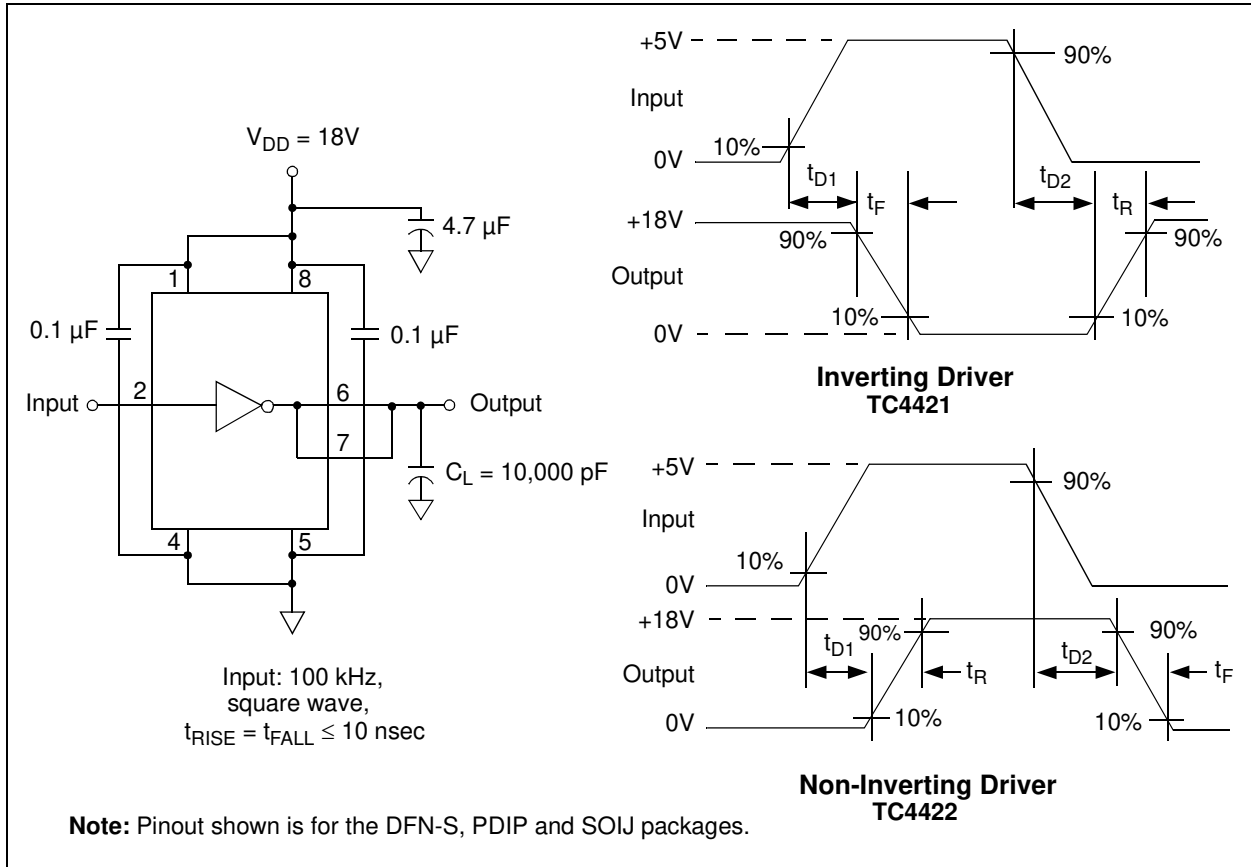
$V_{DD}$ = 18V

4.7 µF

1

8

0.1 µF

0.1 µF

Input

2

6

Output

7

$C_L$ = 10,000 pF

4

5

Input: 100 kHz, square wave, $t_{RISE} = t_{FALL} \leq 10$ nsec

+5V

90%

Input

10%

0V

$t_{D1}$

$t_F$

$t_{D2}$

$t_R$

+18V

90%

90%

Output

10%

10%

0V

**Inverting Driver TC4421**

+5V

90%

Input

10%

0V

+18V

90%

90%

$t_{D1}$

$t_R$

$t_{D2}$

$t_F$

Output

0V

10%

10%

**Non-Inverting Driver TC4422**

**Note:** Pinout shown is for the DFN-S, PDIP and SOIJ packages.